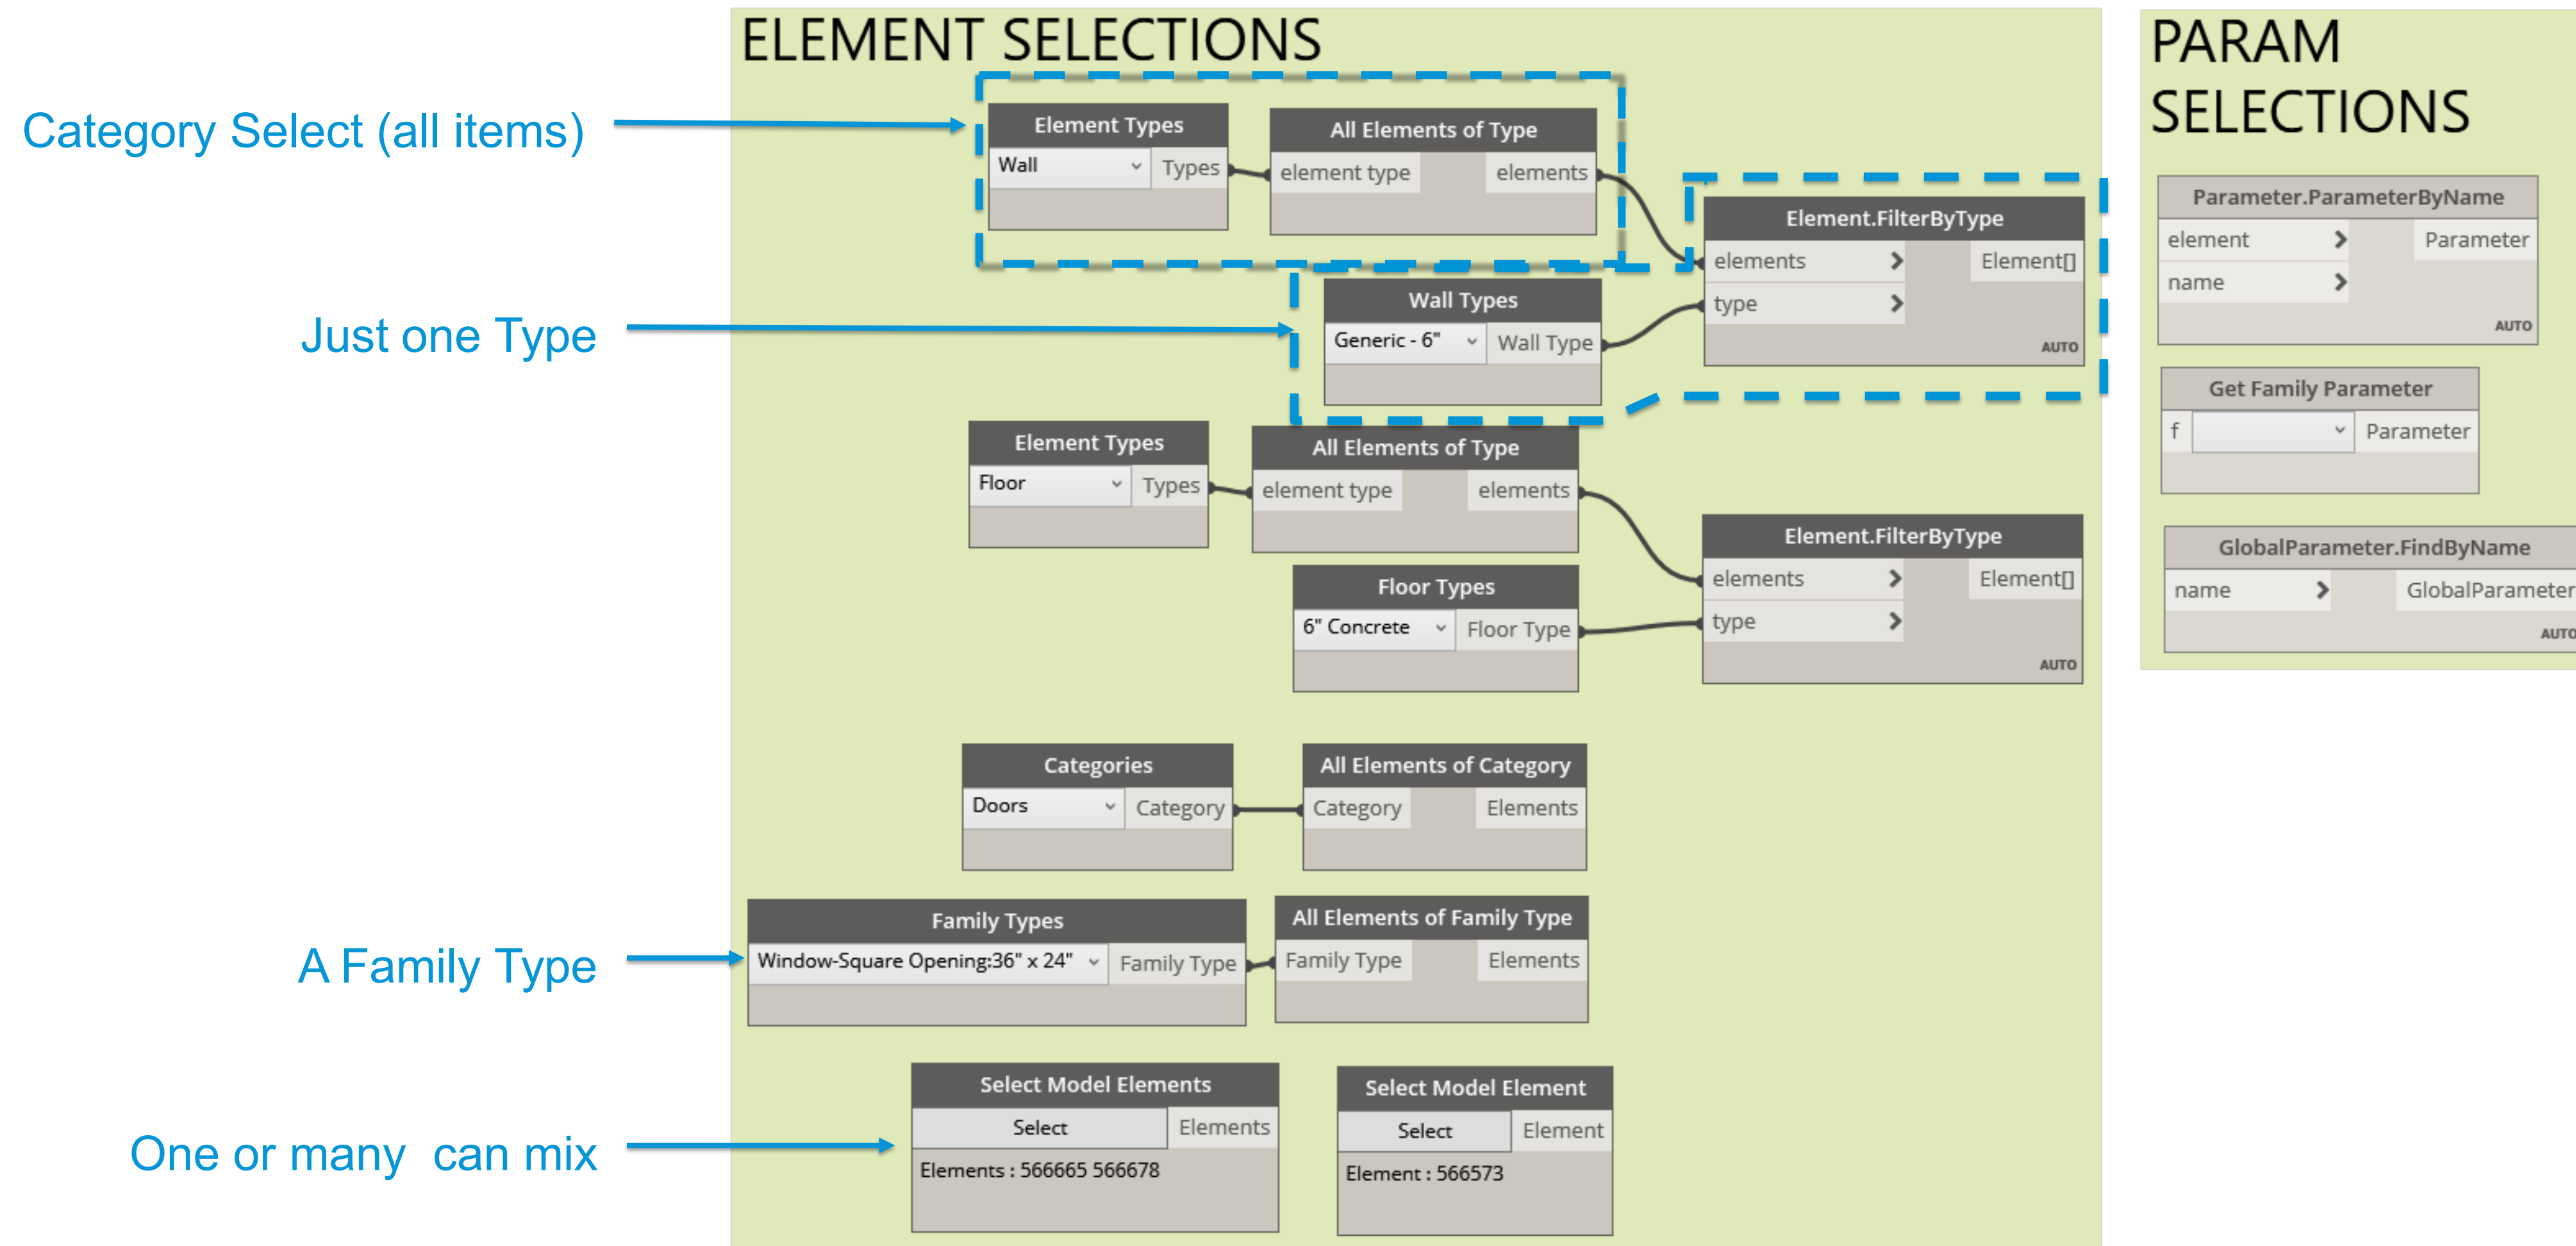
Category Select (all items)

Just one Type

A Family Type

One or many can mix

ELEMENT SELECTIONS

Element Types
Wall
Types

All Elements of Type
element type
elements

Element.FilterByType
elements
type
Element[]
AUTO

Wall Types
Generic - 6"
Wall Type

Element Types
Floor
Types

All Elements of Type
element type
elements

Element.FilterByType
elements
type
Element[]
AUTO

Floor Types
6" Concrete
Floor Type

Categories
Doors
Category

All Elements of Category
Category
Elements

Family Types
Window-Square Opening:36" x 24"
Family Type

All Elements of Family Type
Family Type
Elements

Select Model Elements
Select
Elements
Elements : 566665 566678

Select Model Element
Select
Element
Element : 566573

PARAM SELECTIONS

Parameter.ParameterByName
element
name
Parameter
AUTO

Get Family Parameter
f
Parameter

GlobalParameter.FindByName
name
GlobalParameter
AUTO